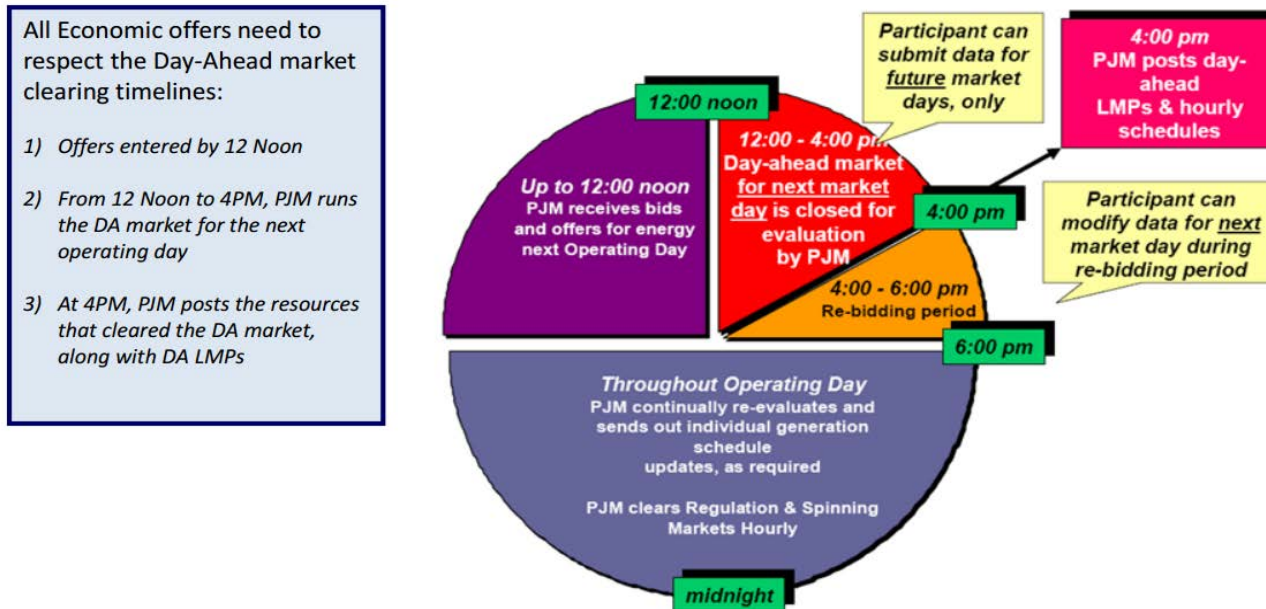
All Economic offers need to respect the Day-Ahead market clearing timelines:

1) Offers entered by 12 Noon

2) From 12 Noon to 4PM, PJM runs the DA market for the next operating day

3) At 4PM, PJM posts the resources that cleared the DA market, along with DA LMPs

12:00 noon

Participant can submit data for future market days, only

4:00 pm
PJM posts day-ahead LMPs & hourly schedules

Up to 12:00 noon
PJM receives bids and offers for energy next Operating Day

12:00 - 4:00 pm
Day-ahead market for next market day is closed for evaluation by PJM

4:00 pm

Participant can modify data for next market day during re-bidding period

4:00 - 6:00 pm
Re-bidding period

6:00 pm

Throughout Operating Day
PJM continually re-evaluates and sends out individual generation schedule updates, as required

PJM clears Regulation & Spinning Markets Hourly

midnight